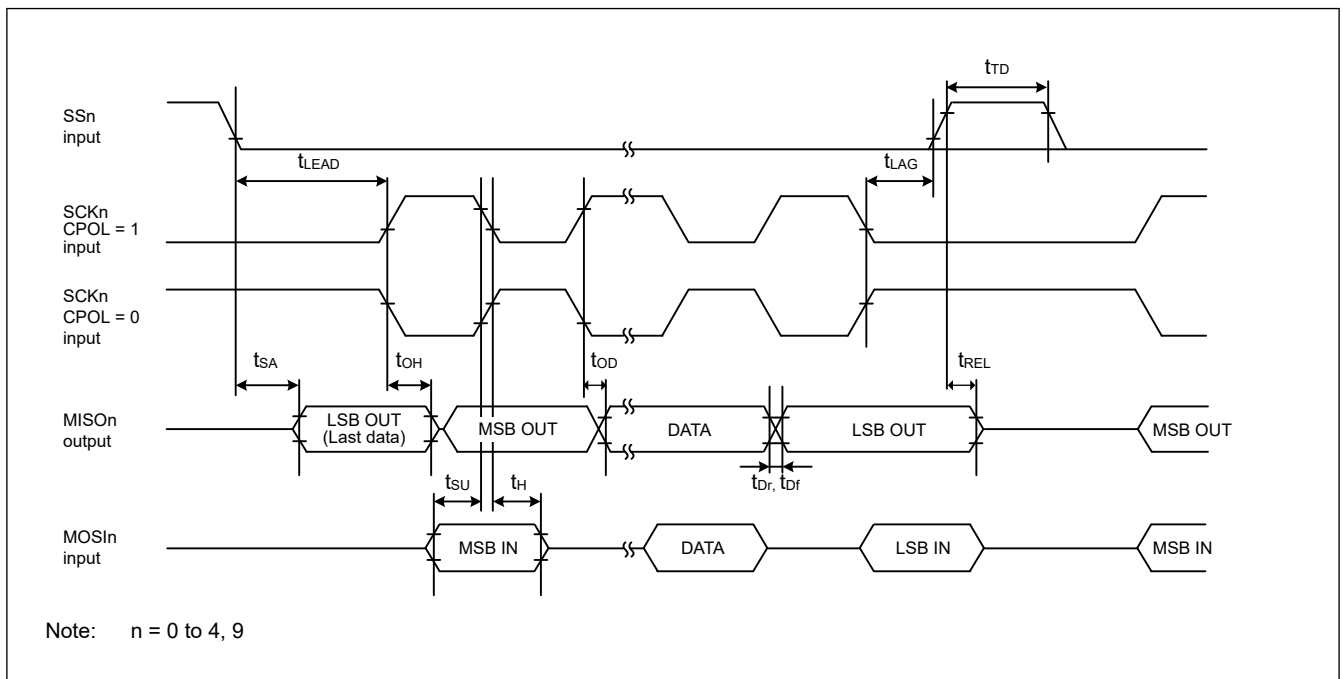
$t_{TD}$

SSn input

$t_{LEAD}$

$t_{LAG}$

SCKn CPOL = 1 input

SCKn CPOL = 0 input

$t_{SA}$

$t_{OH}$

$t_{OD}$

$t_{REL}$

MISOn output

LSB OUT (Last data)

MSB OUT

DATA

LSB OUT

MSB OUT

$t_{Dr}$, $t_{Df}$

$t_{SU}$

$t_{H}$

MOSIn input

MSB IN

DATA

LSB IN

MSB IN

Note: n = 0 to 4, 9